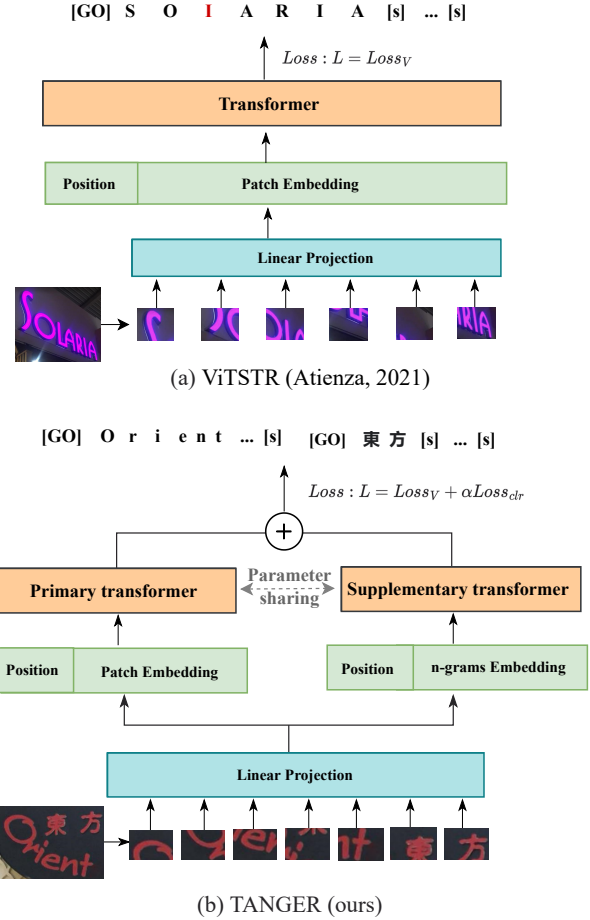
[GO] S O I A R I A [s] ... [s]

$Loss : L = Loss_V$

Transformer

Position

Patch Embedding

Linear Projection

SOLARIA

(a) ViTSTR (Atienza, 2021)

[GO] O r i e n t ... [s]

[GO] 東 方 [s] ... [s]

$Loss : L = Loss_V + \alpha Loss_{clr}$

$+$

Primary transformer

Parameter sharing

Supplementary transformer

Position

Patch Embedding

Position

n-grams Embedding

Linear Projection

東 方 Orient

(b) TANGER (ours)